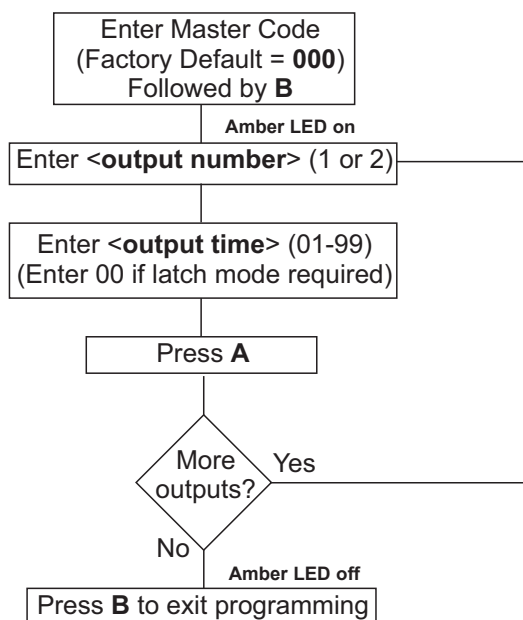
Enter Master Code (Factory Default = **000**) Followed by **B**

Amber LED on

Enter <**output number**> (1 or 2)

Enter <**output time**> (01-99) (Enter 00 if latch mode required)

Press **A**

More outputs?

Yes

No

Amber LED off

Press **B** to exit programming